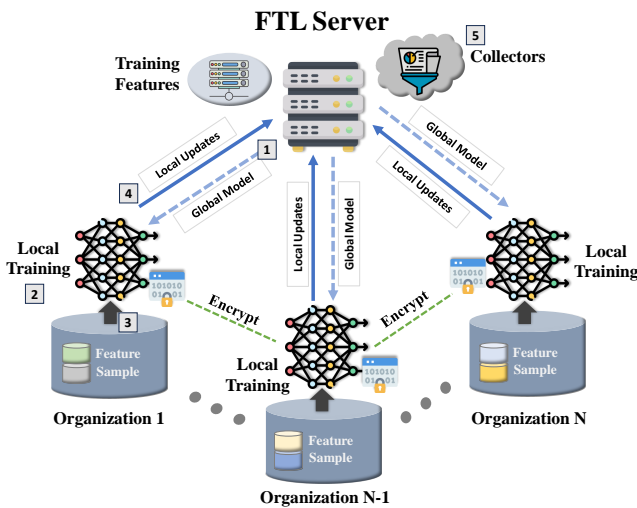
FTL Server

Training Features

5 Collectors

Local Updates

1

Global Model

4

Global Model

Local Updates

Local Updates

Global Model

Local Training

2

3

Encrypt

Encrypt

101010 01 01

101010 01 01

101010 01 01

Local Training

Local Training

Feature Sample

Feature Sample

Feature Sample

Organization 1

Organization N

Organization N-1